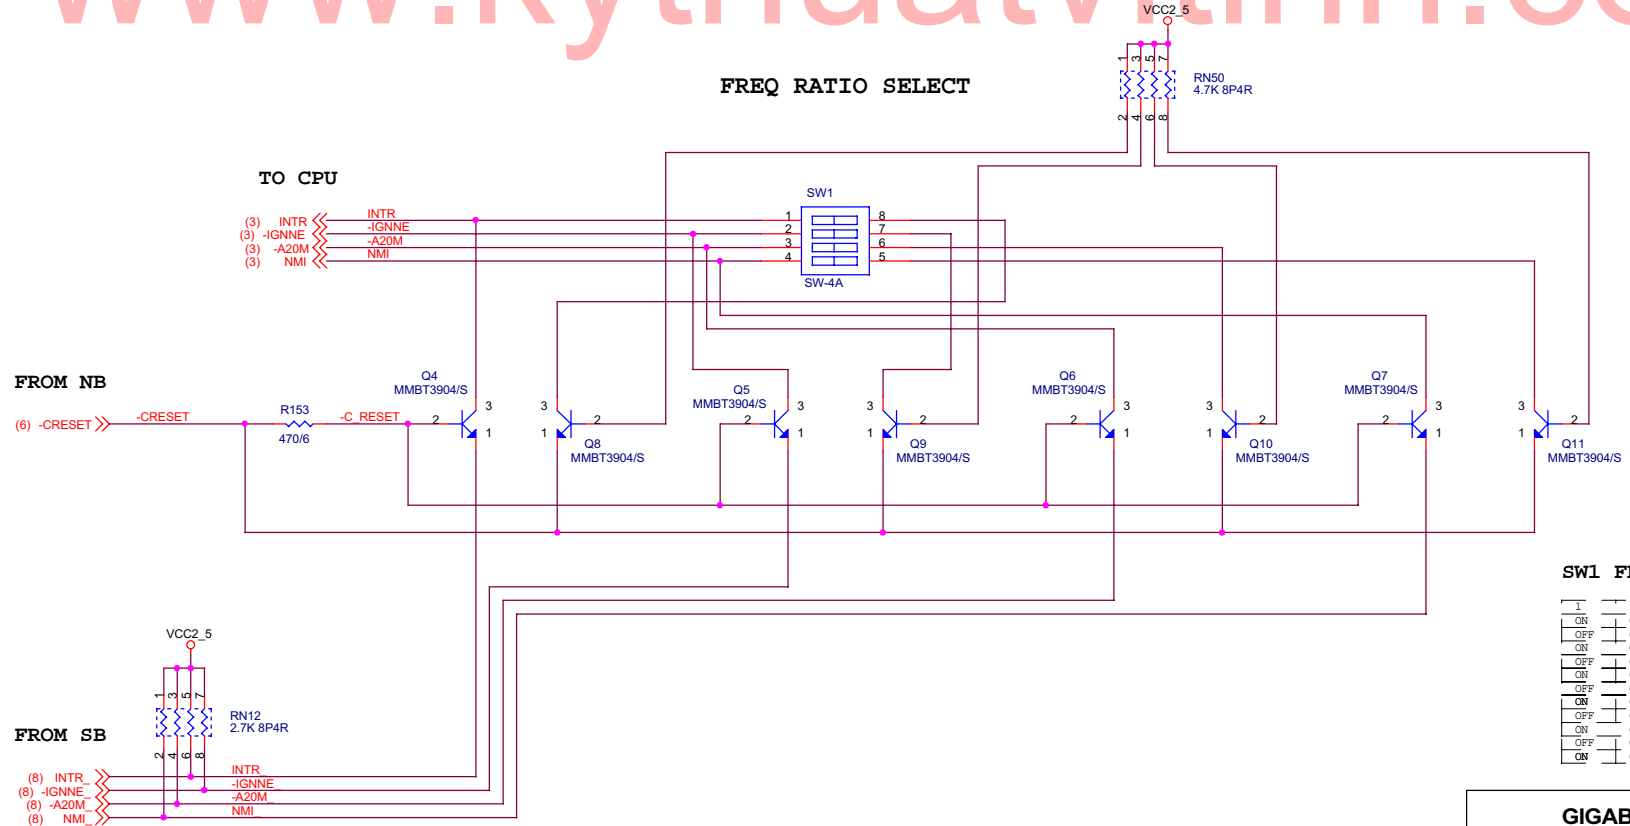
www.kythuatvitinh.co

VCC2_5

1 3 5 7
RN50
4.7K 8P4R
2 4 6 8

FREQ RATIO SELECT

TO CPU

(3) INTR
(3) -IGNNE
(3) -A20M
(3) NMI

INTR
-IGNNE
-A20M
NMI

SW1
1 8
2 7
3 6
4 5
SW-4A

FROM NB

(6) -CRESET
-CRESET
R153
470/6
-C_RESET

Q4
MMBT3904/S
2 3 1

3 2 1
Q8
MMBT3904/S

Q5
MMBT3904/S
2 3 1

3 2 1
Q9
MMBT3904/S

Q6
MMBT3904/S
2 3 1

3 2 1
Q10
MMBT3904/S

Q7
MMBT3904/S
2 3 1

3 2 1
Q11
MMBT3904/S

SW1 F

1
ON
OFF
ON
OFF
ON
OFF
ON
OFF
ON
OFF
ON

VCC2_5
1 3 5 7
RN12
2.7K 8P4R
2 4 6 8

FROM SB

(8) INTR_
(8) -IGNNE_
(8) -A20M_
(8) NMI_

INTR_
-IGNNE_
-A20M_
NMI_

GIGAB